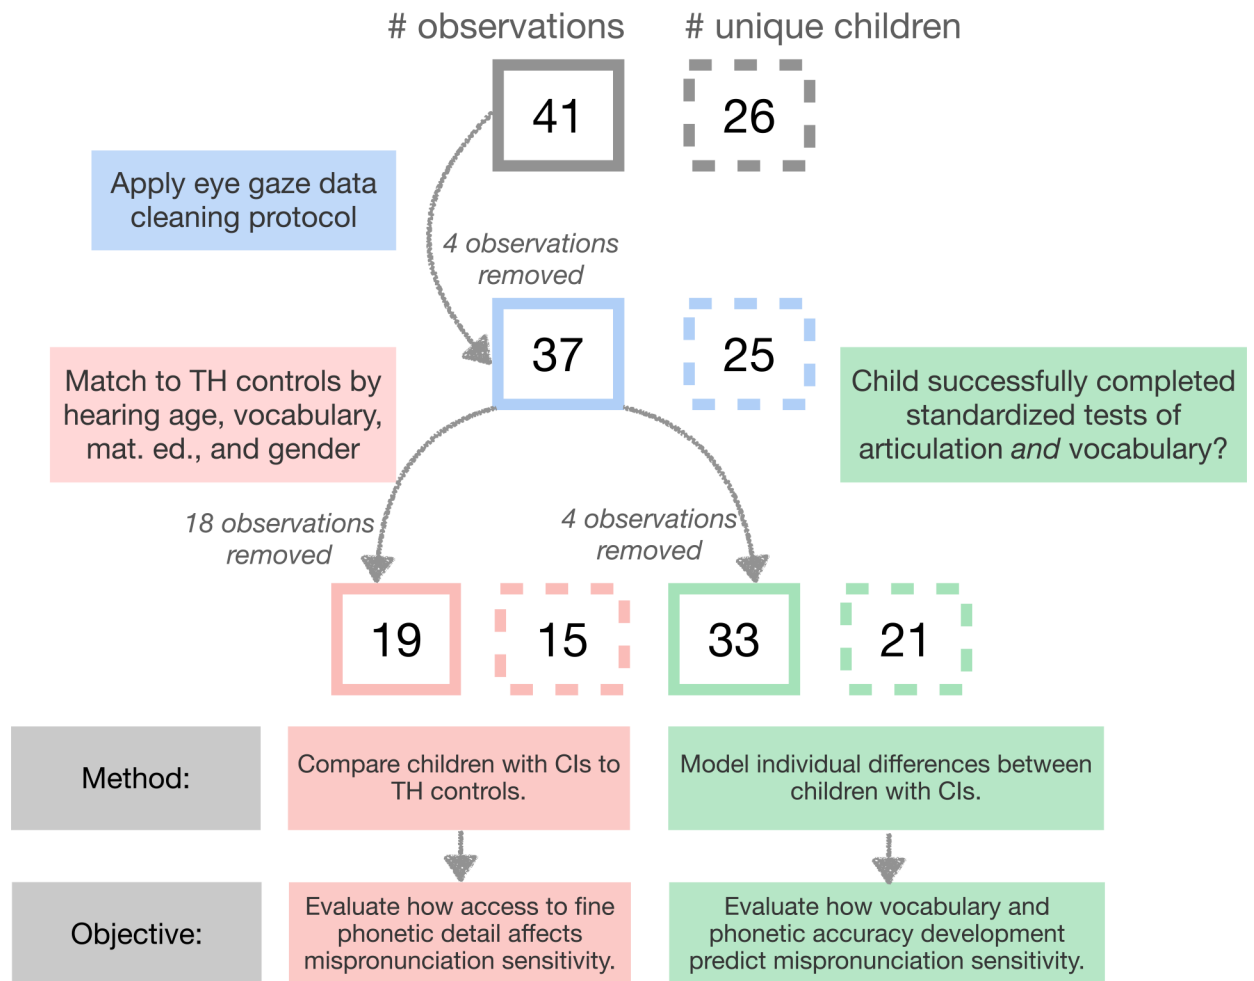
# observations

# unique children

41

26

Apply eye gaze data cleaning protocol

4 observations removed

37

25

Match to TH controls by hearing age, vocabulary, mat. ed., and gender

Child successfully completed standardized tests of articulation *and* vocabulary?

18 observations removed

4 observations removed

19

15

33

21

Method:

Compare children with CIs to TH controls.

Model individual differences between children with CIs.

Objective:

Evaluate how access to fine phonetic detail affects mispronunciation sensitivity.

Evaluate how vocabulary and phonetic accuracy development predict mispronunciation sensitivity.